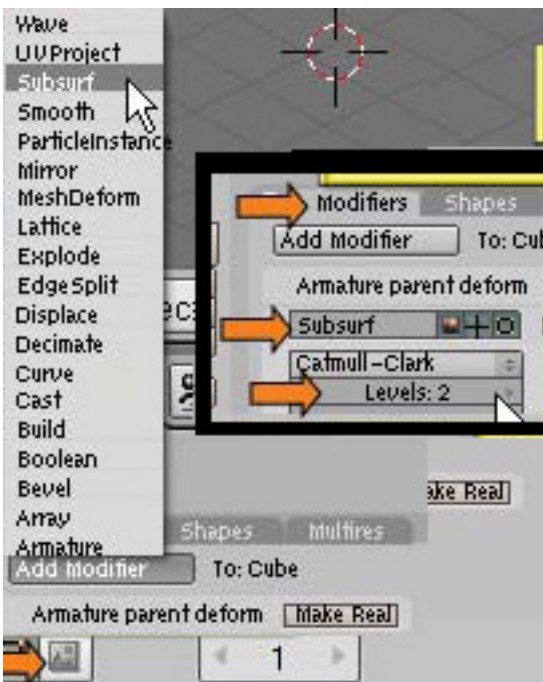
Wave
UVProject
Subsurf
Smooth
ParticleInstance
Mirror
MeshDeform
Lattice
Explode
EdgeSplit
Displace
Decimate
Curve
Cast
Build
Boolean
Bevel
Array
Armature

Modifiers Shapes
Add Modifier To: Cub
Armature parent deform
Subsurf
Catmull-Clark
Levels: 2

ake Real
Shapes Multires
Add Modifier To: Cube
Armature parent deform Make Real
1